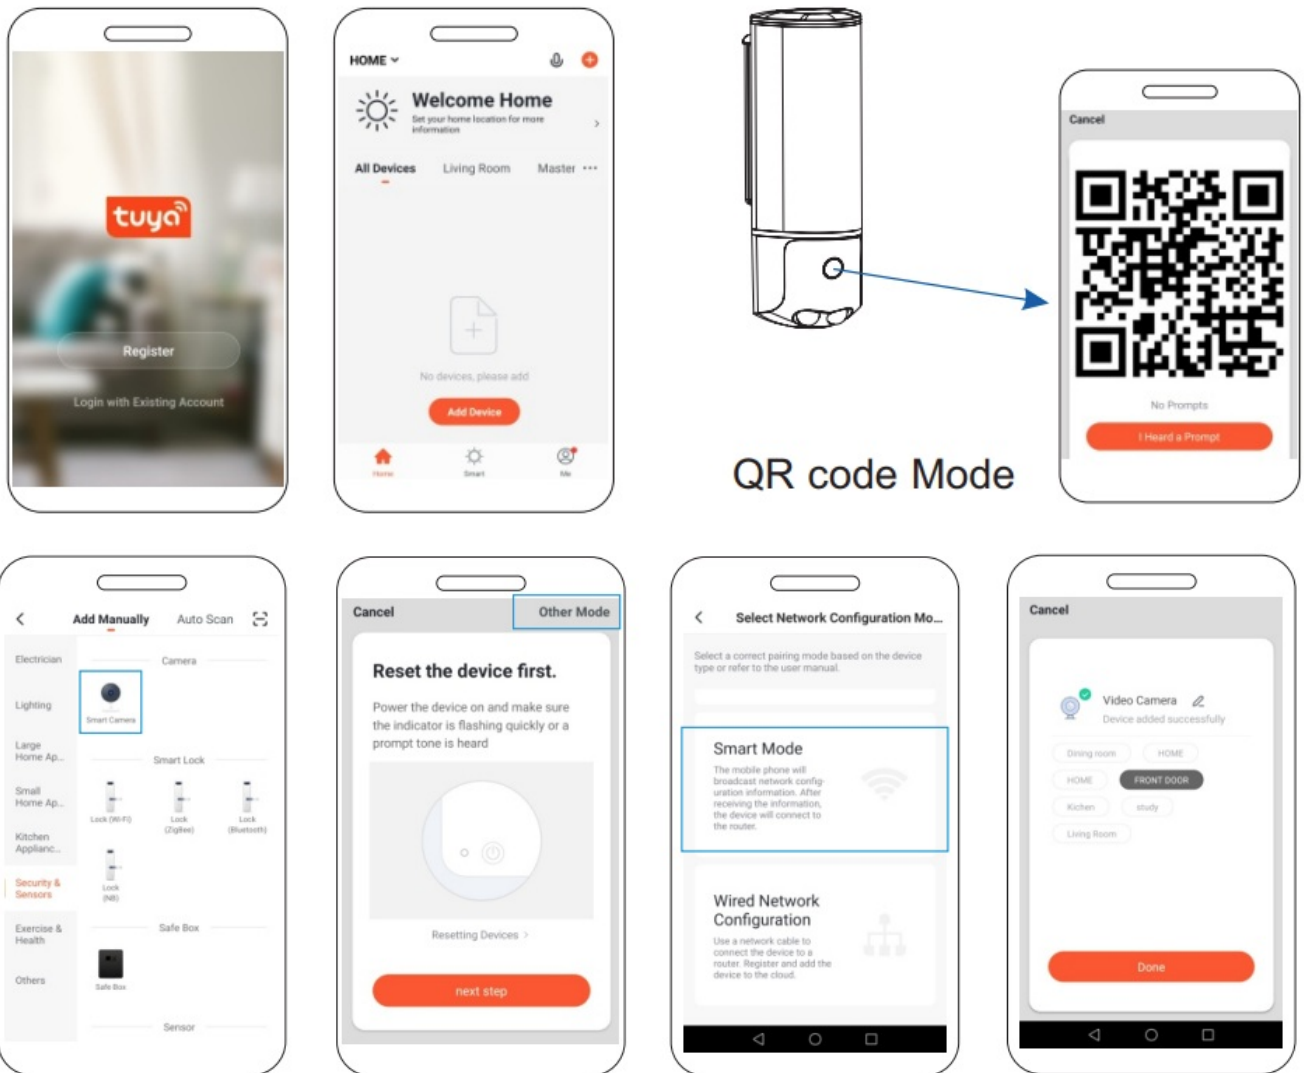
tuya

Register

Login with Existing Account

HOME

Welcome Home

Set your home location for more information

All Devices Living Room Master ···

No devices, please add

Add Device

Home Smart Me

Cancel

No Prompts

I Heard a Prompt

QR code Mode

Add Manually Auto Scan

Electrician

Lighting

Large Home Ap...

Small Home Ap...

Kitchen Applianc...

Security & Sensors

Exercise & Health

Others

Camera

Smart Camera

Smart Lock

Lock (Wi-Fi)

Lock (Zigbee)

Lock (Bluetooth)

Lock (NB)

Safe Box

Safe Box

Sensor

Cancel

Other Mode

Reset the device first.

Power the device on and make sure the indicator is flashing quickly or a prompt tone is heard

Resetting Devices >

next step

Select Network Configuration Mo...

Select a correct pairing mode based on the device type or refer to the user manual.

Smart Mode

The mobile phone will broadcast network configuration information. After receiving the information, the device will connect to the router.

Wired Network Configuration

Use a network cable to connect the device to a router. Register and add the device to the cloud.

Cancel

Video Camera

Device added successfully

Dining room

HOME

HOME

FRONT DOOR

Kitchen

study

Living Room

Done